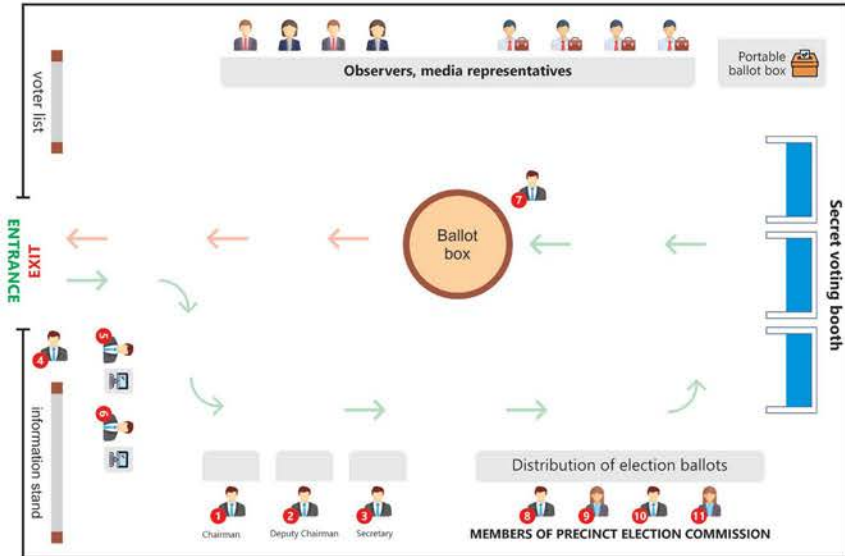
Observers, media representatives

Portable ballot box

voter list

EXIT

ENTRANCE

7

Ballot box

Secret voting booth

4

5

6

information stand

1 Chairman

2 Deputy Chairman

3 Secretary

Distribution of election ballots

8

9

10

11

MEMBERS OF PRECINCT ELECTION COMMISSION